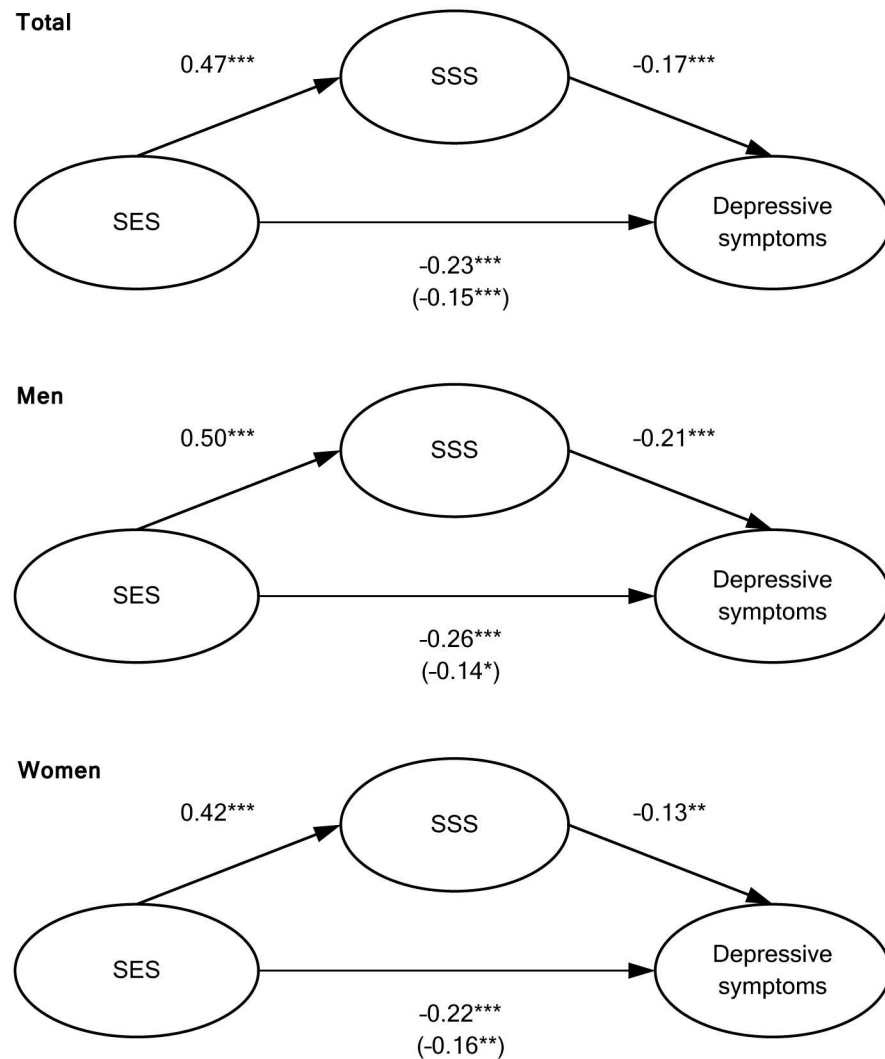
Total

0.47***

SSS

-0.17***

SES

Depressive symptoms

-0.23***
(-0.15***)

Men

0.50***

SSS

-0.21***

SES

Depressive symptoms

-0.26***
(-0.14*)

Women

0.42***

SSS

-0.13**

SES

Depressive symptoms

-0.22***
(-0.16**)